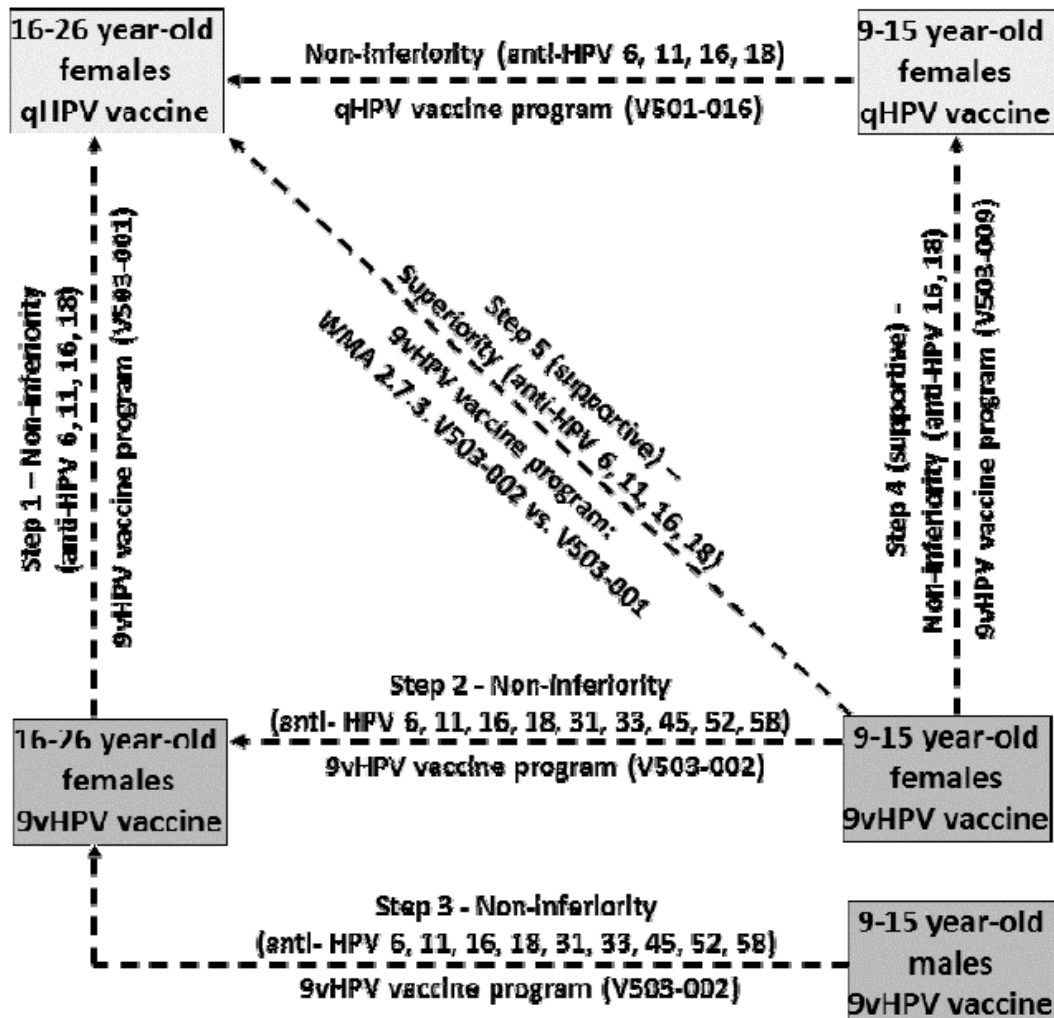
16-26 year-old females qHPV vaccine

Non-inferiority (anti-HPV 6, 11, 16, 18)
qHPV vaccine program (V501-016)

9-15 year-old females qHPV vaccine

Step 1 – Non-inferiority (anti-HPV 6, 11, 16, 18) 9vHPV vaccine program (V503-001)

Step 5 (supportive) – Superiority (anti-HPV 6, 11, 16, 18) 9vHPV vaccine program: WMA 2.7.3. V503-002 vs. V503-001

Step 4 (supportive) – Non-inferiority (anti-HPV 16, 18) 9vHPV vaccine program (V503-009)

Step 2 - Non-inferiority
(anti- HPV 6, 11, 16, 18, 31, 33, 45, 52, 58)
9vHPV vaccine program (V503-002)

16-26 year-old females 9vHPV vaccine

9-15 year-old females 9vHPV vaccine

Step 3 - Non-inferiority
(anti- HPV 6, 11, 16, 18, 31, 33, 45, 52, 58)
9vHPV vaccine program (V503-002)

9-15 year-old males 9vHPV vaccine